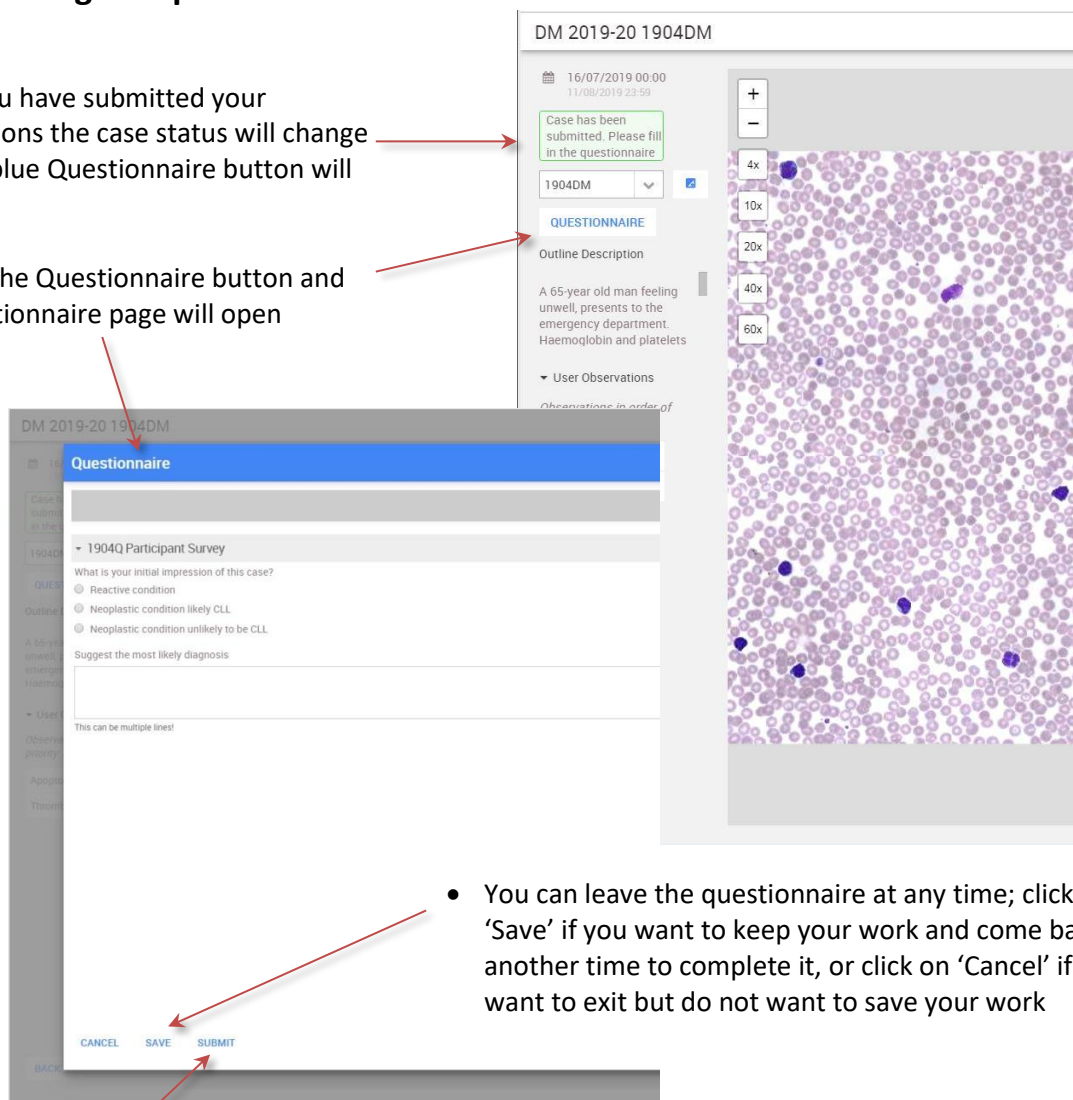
u have submitted your ons the case status will change blue Questionnaire button will

he Questionnaire button and tionnaire page will open

DM 2019-20 1904DM

16/07/2019 00:00
11/08/2019 23:59

Case has been submitted. Please fill in the questionnaire

1904DM

QUESTIONNAIRE

Outline Description

A 65-year old man feeling unwell, presents to the emergency department. Haemoglobin and platelets

▾ User Observations

Observations in order of

+
−
4x
10x
20x
40x
60x

DM 2019-20 1904DM

Questionnaire

▾ 1904Q Participant Survey

What is your initial impression of this case?

Reactive condition

Neoplastic condition likely CLL

Neoplastic condition unlikely to be CLL

Suggest the most likely diagnosis

This can be multiple lines!

CANCEL SAVE SUBMIT

• You can leave the questionnaire at any time; click 'Save' if you want to keep your work and come ba another time to complete it, or click on 'Cancel' if want to exit but do not want to save your work